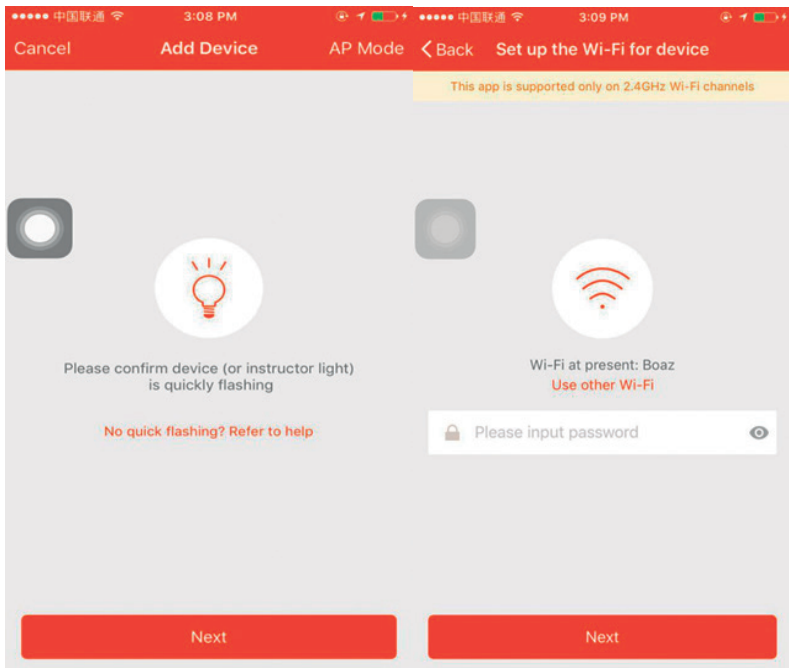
●●●●● 中国联通 3:08 PM

Cancel Add Device AP Mode

Please confirm device (or instructor light) is quickly flashing

No quick flashing? Refer to help

Next

●●●●● 中国联通 3:09 PM

Back Set up the Wi-Fi for device

This app is supported only on 2.4GHz Wi-Fi channels

Wi-Fi at present: Boaz

Use other Wi-Fi

Please input password

Next